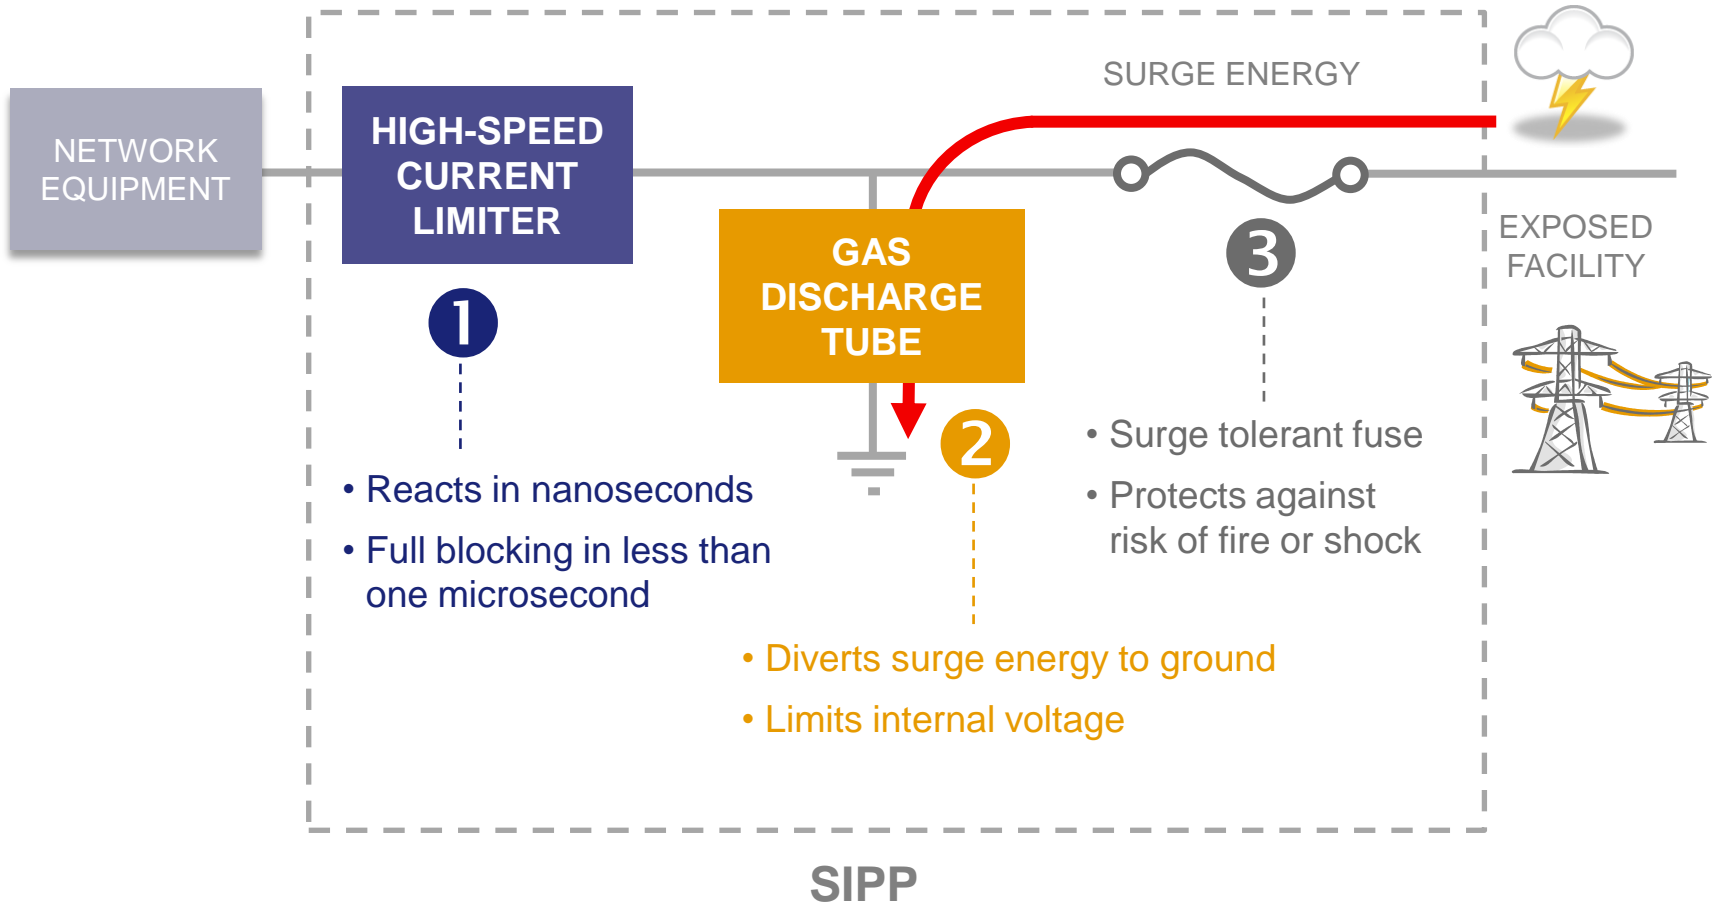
NETWORK EQUIPMENT

HIGH-SPEED CURRENT LIMITER

SURGE ENERGY

GAS DISCHARGE TUBE

EXPOSED FACILITY

1

• Reacts in nanoseconds
• Full blocking in less than one microsecond

2

• Diverts surge energy to ground
• Limits internal voltage

3

• Surge tolerant fuse
• Protects against risk of fire or shock

SIPP